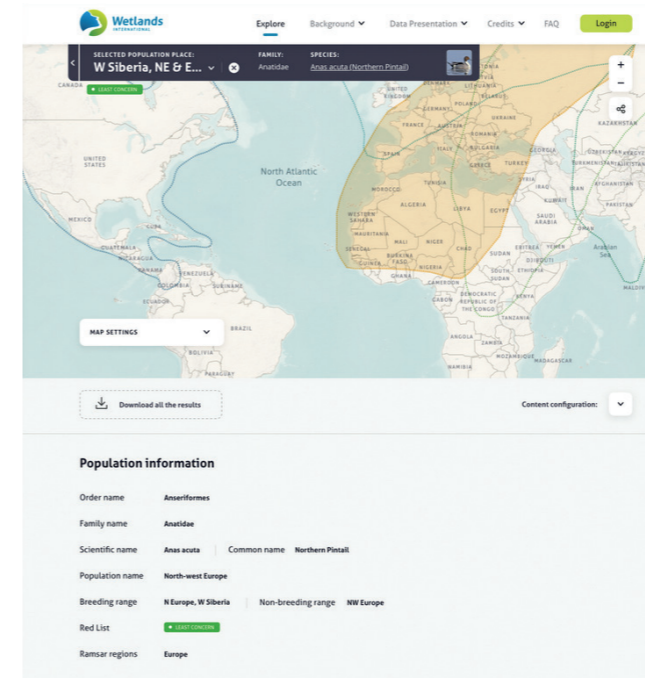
Wetlands INTERNATIONAL

Explore Background Data Presentation Credits FAQ Login

SELECTED POPULATION PLACE: W Siberia, NE & E...

FAMILY: Anatidae

SPECIES: Anas acuta (Northern Pintail)

LEAST CONCERN

+
−

CANADA
UNITED STATES
MEXICO
CUBA
GUATEMALA
PANAMA
VENEZUELA
COLOMBIA
SURINAME
ECUADOR
BRAZIL
BOLIVIA
PARAGUAY
North Atlantic Ocean
FRANCE
SPAIN
POLAND
UKRAINE
AUSTRIA
ROMANIA
BULGARIA
TURKEY
GEORGIA
KAZAKHSTAN
UZBEKISTAN
TURKMENISTAN
AFGHANISTAN
IRAQ
IRAN
KUWAIT
SAUDI ARABIA
YEMEN
OMAN
Arabian Sea
MOROCCO
ALGERIA
TUNISIA
LIBYA
EGYPT
WESTERN SAHARA
MAURITANIA
MALI
NIGER
CHAD
SUDAN
ERITREA
ETHIOPIA
SOUTH SUDAN
SENEGAL
GUINEA
BURKINA FASO
GHANA
NIGERIA
CAMEROON
GABON
DEMOCRATIC REPUBLIC OF THE CONGO
KENYA
TANZANIA
ANGOLA
ZAMBIA
MOZAMBIQUE
MADAGASCAR
NAMIBIA
MALDIV

MAP SETTINGS

Download all the results

Content configuration:

Population information

Order name Anseriformes

Family name Anatidae

Scientific name Anas acuta | Common name Northern Pintail

Population name North-west Europe

Breeding range N Europe, W Siberia | Non-breeding range NW Europe

Red List LEAST CONCERN

Ramsar regions Europe